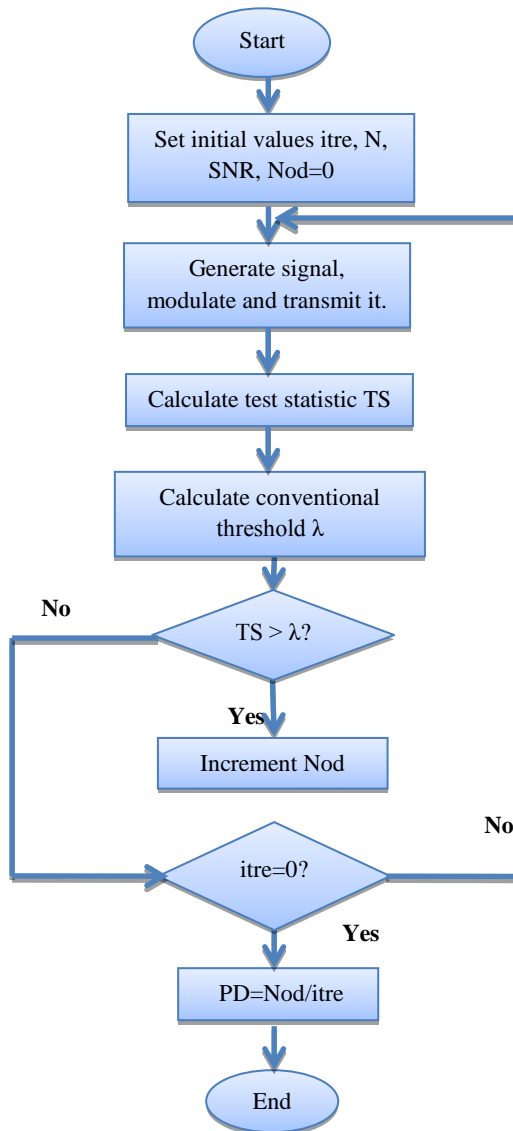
Start

Set initial values itre, N, SNR, Nod=0

Generate signal, modulate and transmit it.

Calculate test statistic TS

Calculate conventional threshold λ

No

TS > λ?

Yes

Increment Nod

No

itre=0?

Yes

PD=Nod/itre

End